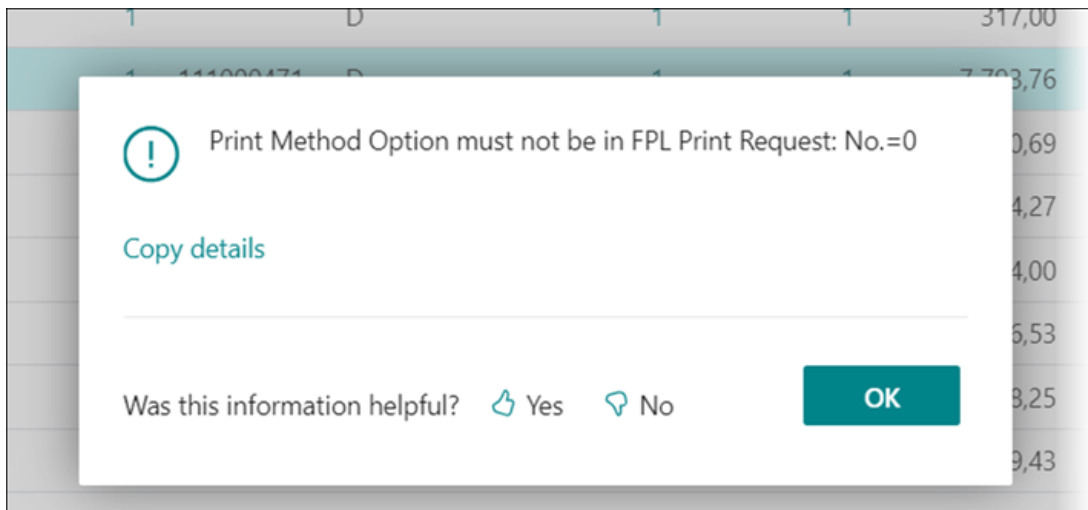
| 1 | | D | 1 | 1 | 317,00 |
|---|---|---|---|---|---|
| 1 | 111000471 | D | 1 | 1 | 7.703,76 |

Print Method Option must not be in FPL Print Request: No.=0

Copy details

Was this information helpful? Yes No

OK

0,69
4,27
4,00
6,53
8,25
9,43